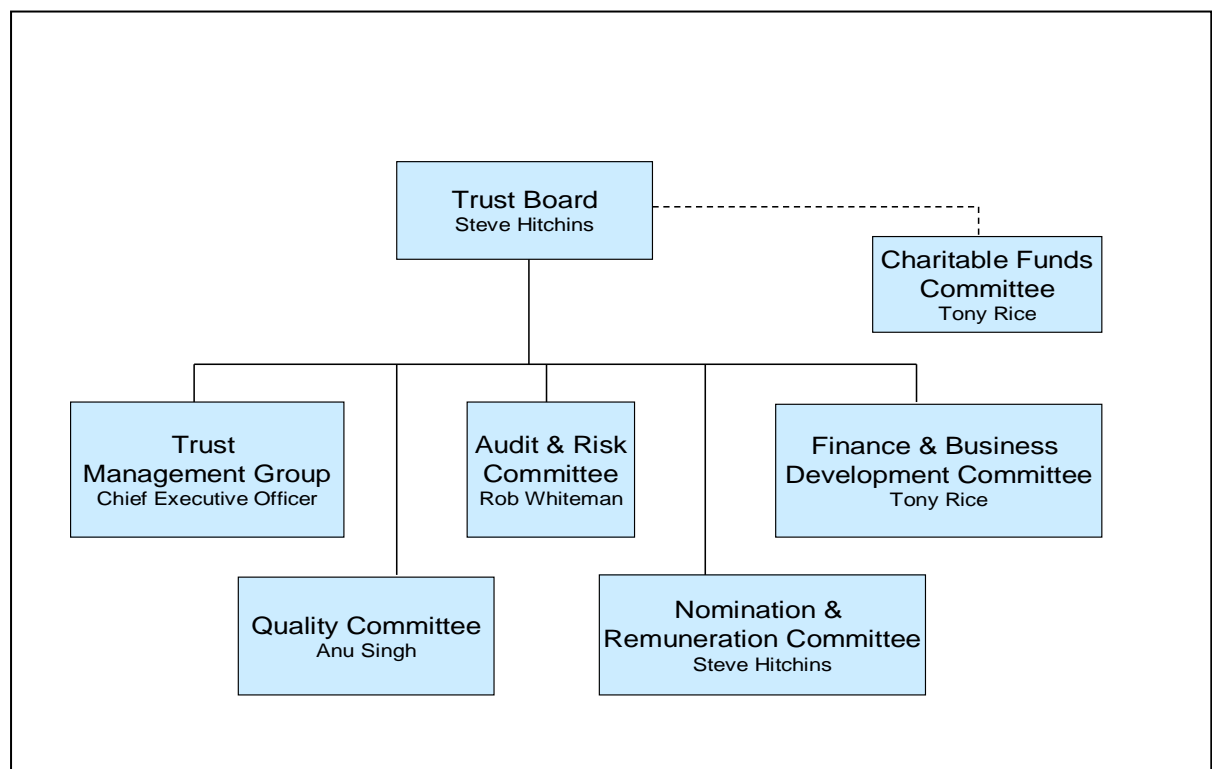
Trust Board
Steve Hitchins

Charitable Funds Committee
Tony Rice

Trust Management Group
Chief Executive Officer

Audit & Risk Committee
Rob Whiteman

Finance & Business Development Committee
Tony Rice

Quality Committee
Anu Singh

Nomination & Remuneration Committee
Steve Hitchins